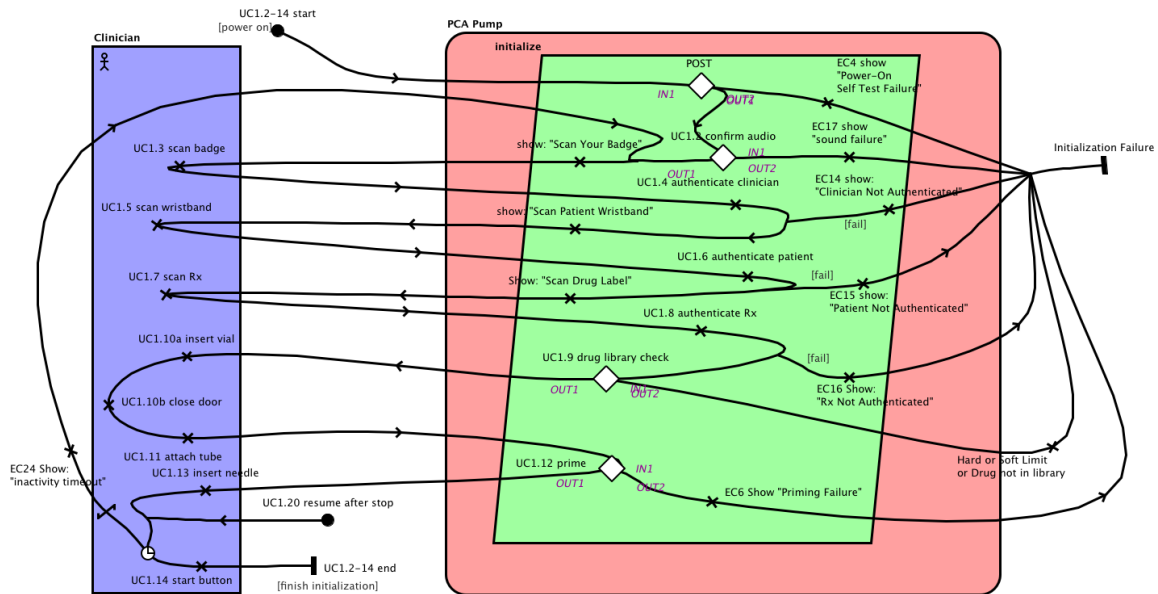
UC1.2-14 start
[power on]

Clinician

PCA Pump

initialize

POST

IN1

OUT1

OUT2

EC4 show "Power-On Self Test Failure"

UC1.2 confirm audio

EC17 show "sound failure"

show: "Scan Your Badge"

IN1

OUT2

OUT1

Initialization Failure

UC1.3 scan badge

UC1.4 authenticate clinician

EC14 show: "Clinician Not Authenticated"

UC1.5 scan wristband

show: "Scan Patient Wristband"

[fail]

UC1.6 authenticate patient

UC1.7 scan Rx

Show: "Scan Drug Label"

[fail]

EC15 show: "Patient Not Authenticated"

UC1.8 authenticate Rx

UC1.10a insert vial

UC1.9 drug library check

[fail]

OUT1

IN1

OUT2

UC1.10b close door

EC16 Show: "Rx Not Authenticated"

EC24 Show: "inactivity timeout"

UC1.11 attach tube

Hard or Soft Limit or Drug not in library

UC1.13 insert needle

UC1.12 prime

IN1

OUT1

OUT2

EC6 Show "Priming Failure"

UC1.20 resume after stop

UC1.14 start button

UC1.2-14 end

[finish initialization]